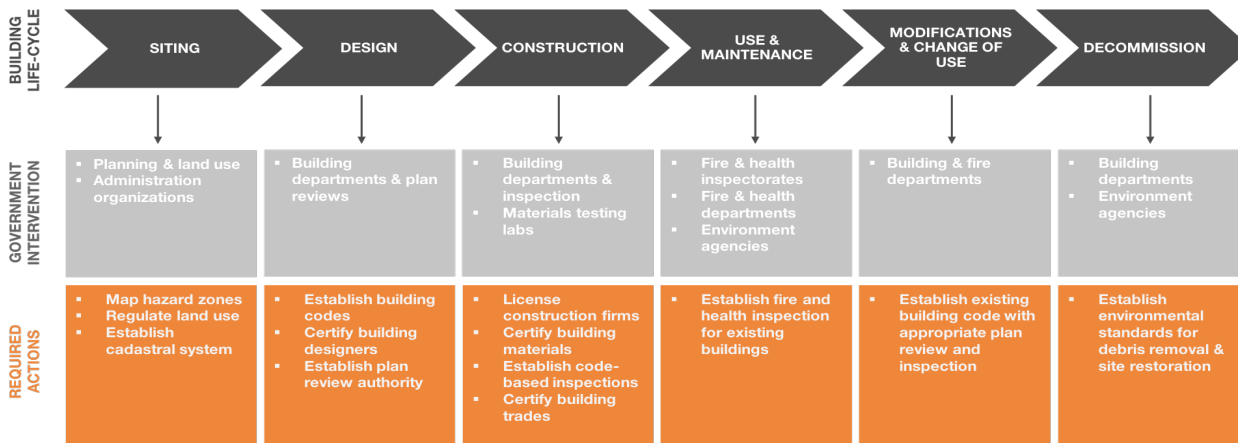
BUILDING LIFE-CYCLE

| | SITING | DESIGN | CONSTRUCTION | USE & MAINTENANCE | MODIFICATIONS & CHANGE OF USE | DECOMMISSION |
|---|---|---|---|---|---|---|
| GOVERNMENT INTERVENTION | ▪ Planning & land use ▪ Administration organizations | ▪ Building departments & plan reviews | ▪ Building departments & inspection ▪ Materials testing labs | ▪ Fire & health inspectorates ▪ Fire & health departments ▪ Environment agencies | ▪ Building & fire departments | ▪ Building departments ▪ Environment agencies |
| REQUIRED ACTIONS | ▪ Map hazard zones ▪ Regulate land use ▪ Establish cadastral system | ▪ Establish building codes ▪ Certify building designers ▪ Establish plan review authority | ▪ License construction firms ▪ Certify building materials ▪ Establish code-based inspections ▪ Certify building trades | ▪ Establish fire and health inspection for existing buildings | ▪ Establish existing building code with appropriate plan review and inspection | ▪ Establish environmental standards for debris removal & site restoration |